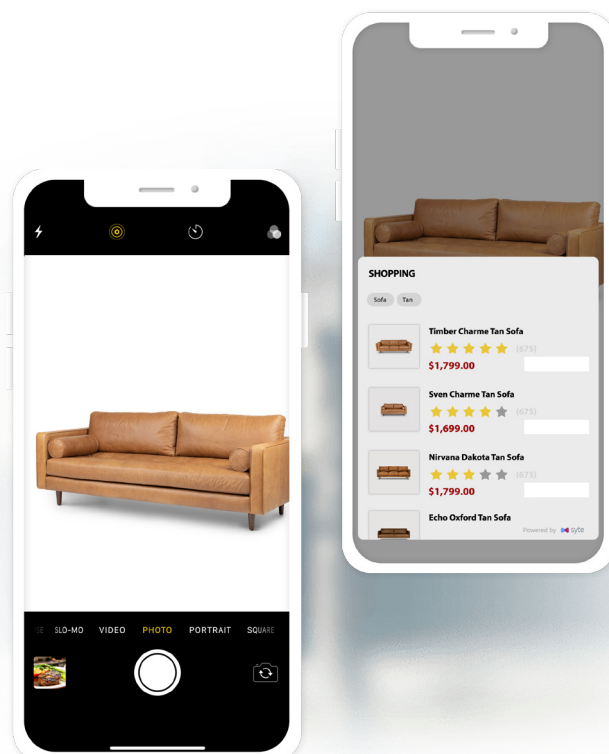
SE SLO-MO VIDEO PHOTO PORTRAIT SQUARE

SHOPPING

Sofa Tan

Timber Charme Tan Sofa
(673)
$1,799.00

Sven Charme Tan Sofa
(673)
$1,699.00

Nirvana Dakota Tan Sofa
(673)
$1,799.00

Echo Oxford Tan Sofa

Powered by syte